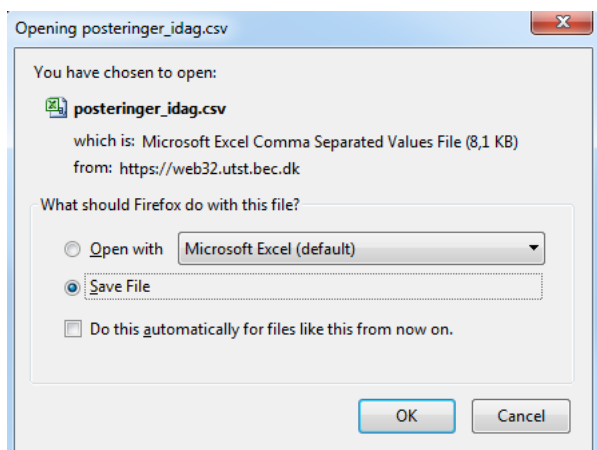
Opening posteringer_idag.csv

You have chosen to open:

posteringer_idag.csv

which is: Microsoft Excel Comma Separated Values File (8,1 KB)

from: https://web32.utst.bec.dk

What should Firefox do with this file?

Open with Microsoft Excel (default)

Save File

Do this automatically for files like this from now on.

OK Cancel